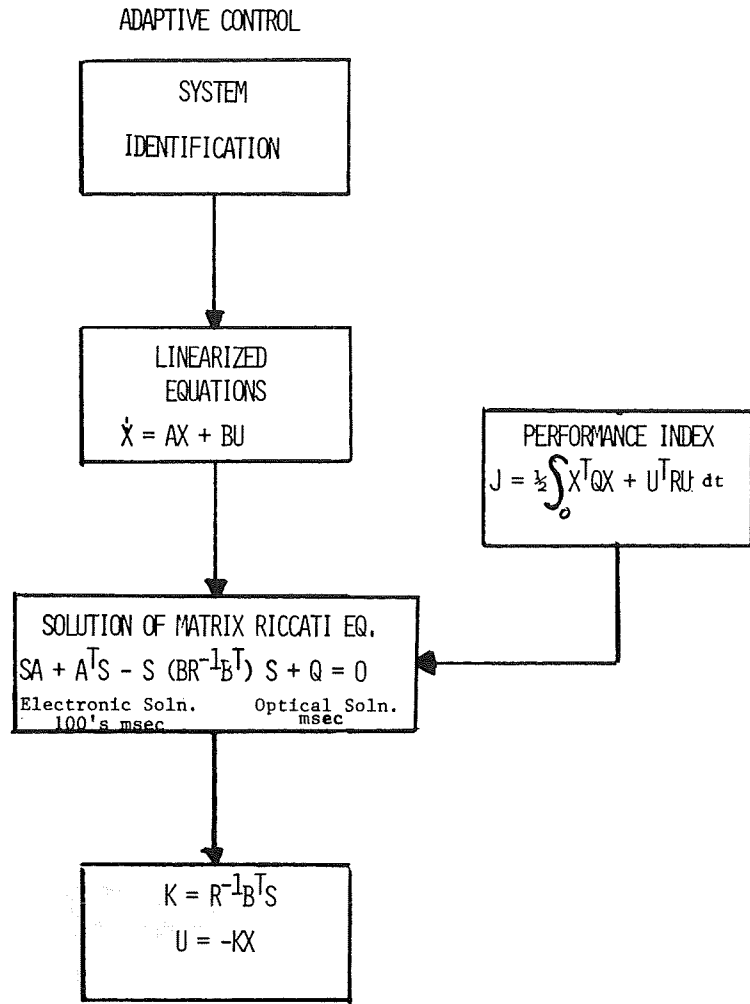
ADAPTIVE CONTROL

SYSTEM IDENTIFICATION

LINEARIZED EQUATIONS
$\dot{X} = AX + BU$

PERFORMANCE INDEX
$J = \frac{1}{2}\int_{0} X^TQX + U^TRU\, dt$

SOLUTION OF MATRIX RICCATI EQ.
$SA + A^TS - S(BR^{-1}B^T)S + Q = 0$
Electronic Soln. 100's msec
Optical Soln. msec

$K = R^{-1}B^TS$
$U = -KX$